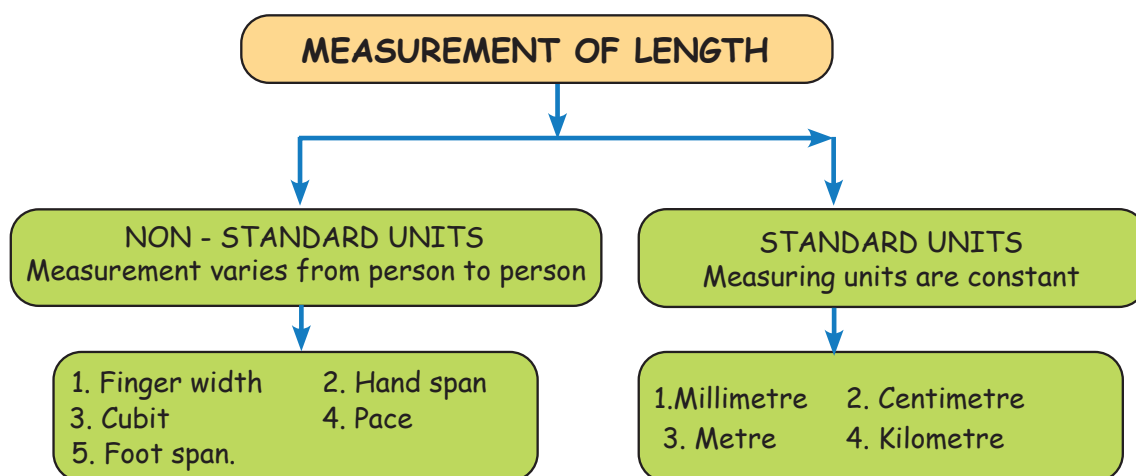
MEASUREMENT OF LENGTH

NON - STANDARD UNITS
Measurement varies from person to person

1. Finger width
2. Hand span
3. Cubit
4. Pace
5. Foot span.

STANDARD UNITS
Measuring units are constant

1.Millimetre
2. Centimetre
3. Metre
4. Kilometre